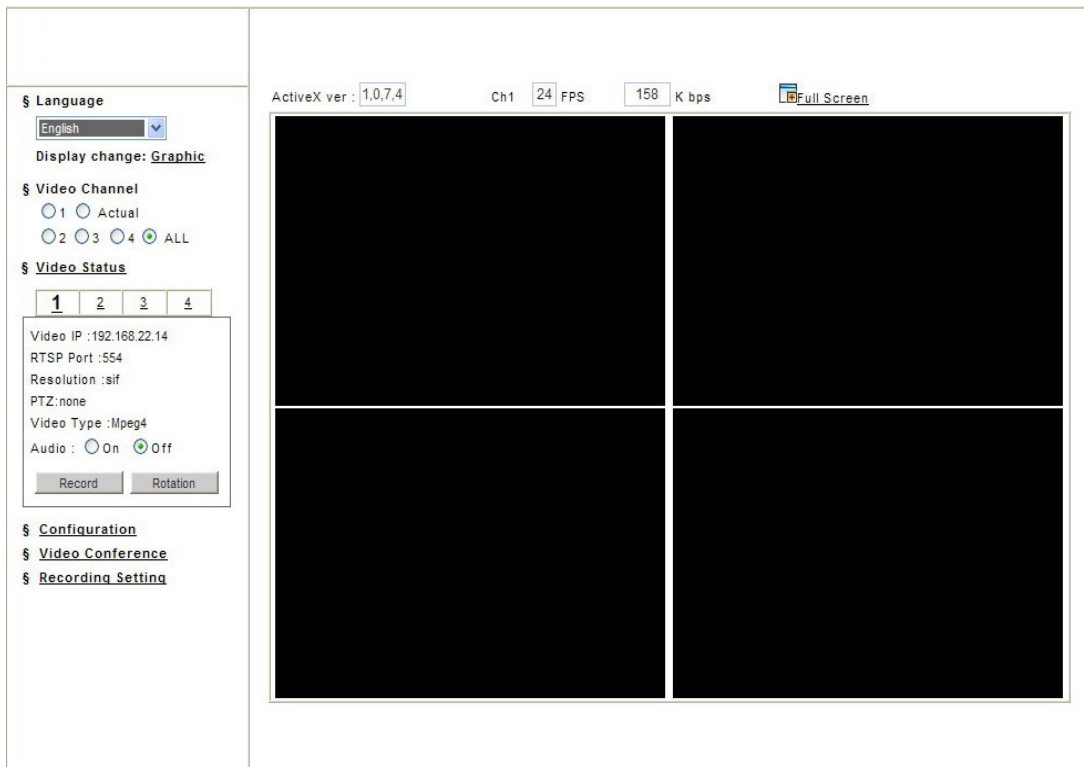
§ Language

English

Display change: Graphic

§ Video Channel

1 Actual

2 3 4 ALL

§ Video Status

| 1 | 2 | 3 | 4 |
|---|---|---|---|

Video IP :192.168.22.14

RTSP Port :554

Resolution :sif

PTZ:none

Video Type :Mpeg4

Audio : On Off

Record Rotation

§ Configuration

§ Video Conference

§ Recording Setting

ActiveX ver : 1,0,7,4 Ch1 24 FPS 158 K bps Full Screen